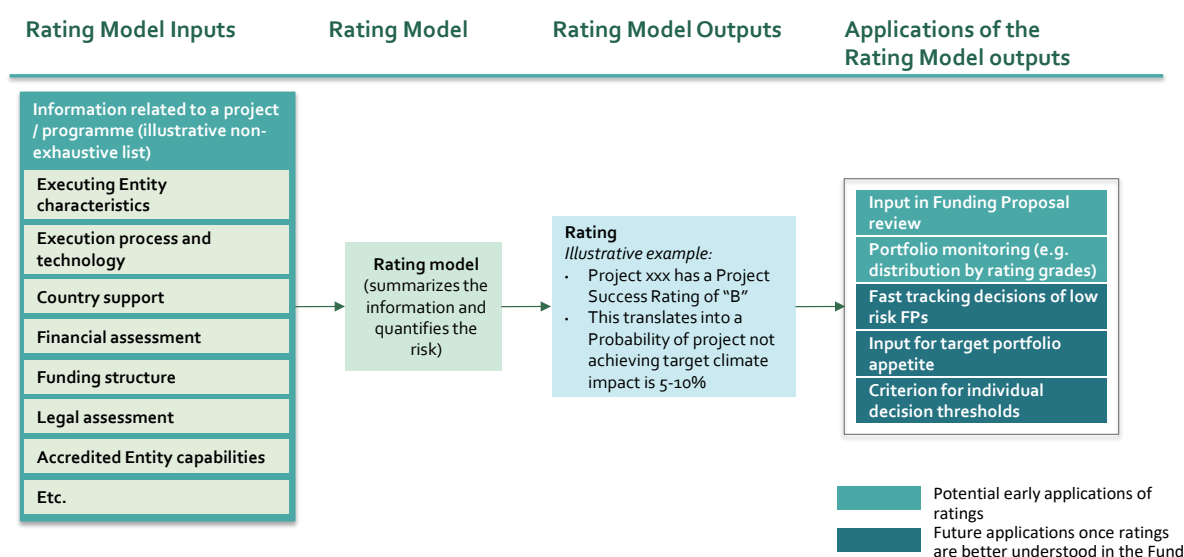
Rating Model Inputs

Rating Model

Rating Model Outputs

Applications of the Rating Model outputs

Information related to a project / programme (illustrative non-exhaustive list)

Executing Entity characteristics

Execution process and technology

Country support

Financial assessment

Funding structure

Legal assessment

Accredited Entity capabilities

Etc.

Rating model (summarizes the information and quantifies the risk)

Rating
Illustrative example:
• Project xxx has a Project Success Rating of "B"
• This translates into a Probability of project not achieving target climate impact is 5-10%

Input in Funding Proposal review

Portfolio monitoring (e.g. distribution by rating grades)

Fast tracking decisions of low risk FPs

Input for target portfolio appetite

Criterion for individual decision thresholds

Potential early applications of ratings

Future applications once ratings are better understood in the Fund